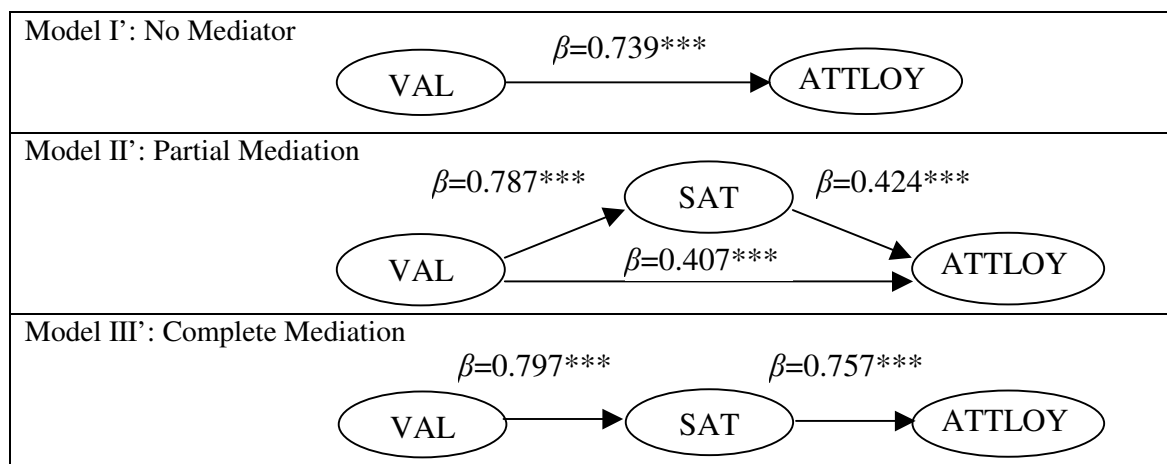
Model I': No Mediator

$\beta$=0.739***

VAL

ATTLOY

Model II': Partial Mediation

$\beta$=0.787***

SAT

$\beta$=0.424***

VAL

$\beta$=0.407***

ATTLOY

Model III': Complete Mediation

$\beta$=0.797***

$\beta$=0.757***

VAL

SAT

ATTLOY